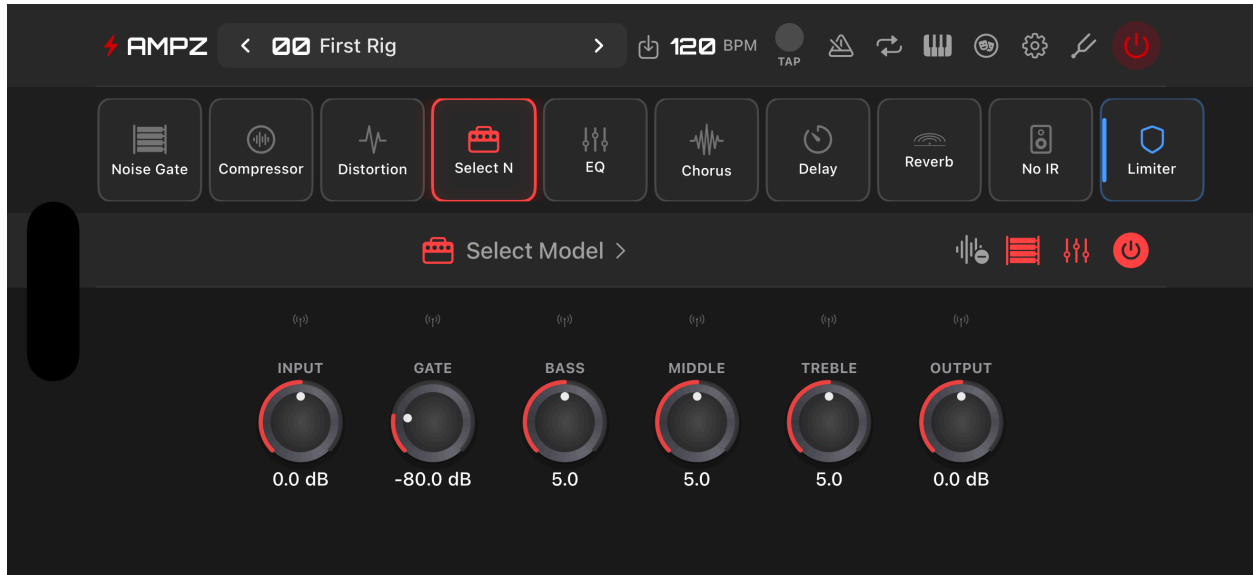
AMPZ
< 00 First Rig >
120 BPM
TAP

Noise Gate
Compressor
Distortion
Select N
EQ
Chorus
Delay
Reverb
No IR
Limiter

Select Model >

INPUT
0.0 dB
GATE
-80.0 dB
BASS
5.0
MIDDLE
5.0
TREBLE
5.0
OUTPUT
0.0 dB